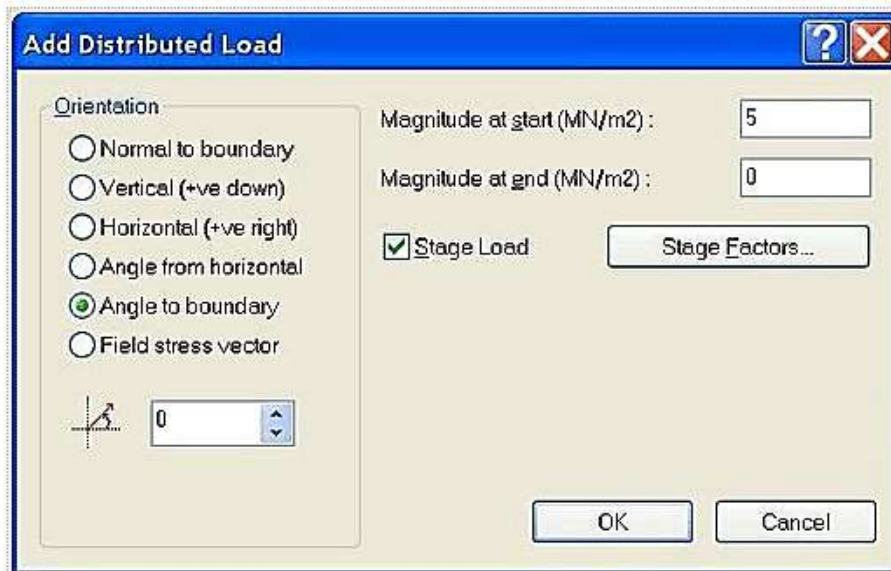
Add Distributed Load

Orientation

Normal to boundary
Vertical (+ve down)
Horizontal (+ve right)
Angle from horizontal
Angle to boundary
Field stress vector

0

Magnitude at start (MN/m2) : 5

Magnitude at end (MN/m2) : 0

Stage Load

Stage Factors...

OK

Cancel